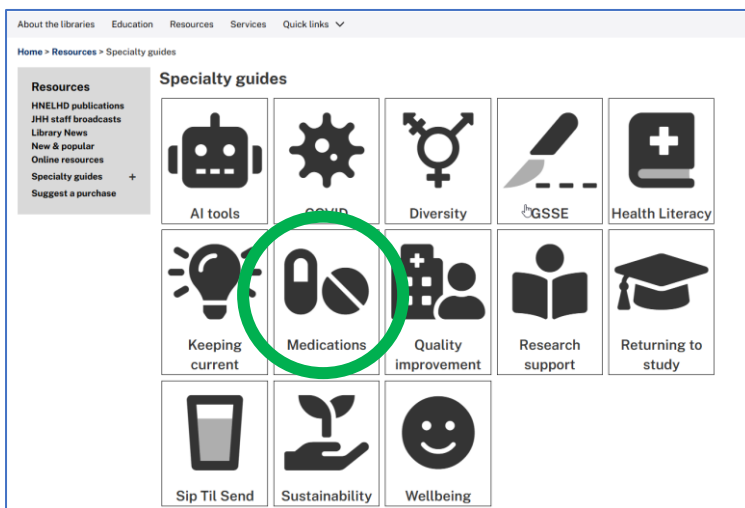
About the libraries Education Resources Services Quick links

Home > Resources > Specialty guides

Resources
HNELHD publications
JHH staff broadcasts
Library News
New & popular
Online resources
Specialty guides +
Suggest a purchase

Specialty guides

| AI tools | COVID | Diversity | GSSE | Health Literacy |
|---|---|---|---|---|
| Keeping current | Medications | Quality improvement | Research support | Returning to study |
| Sip Til Send | Sustainability | Wellbeing | | |